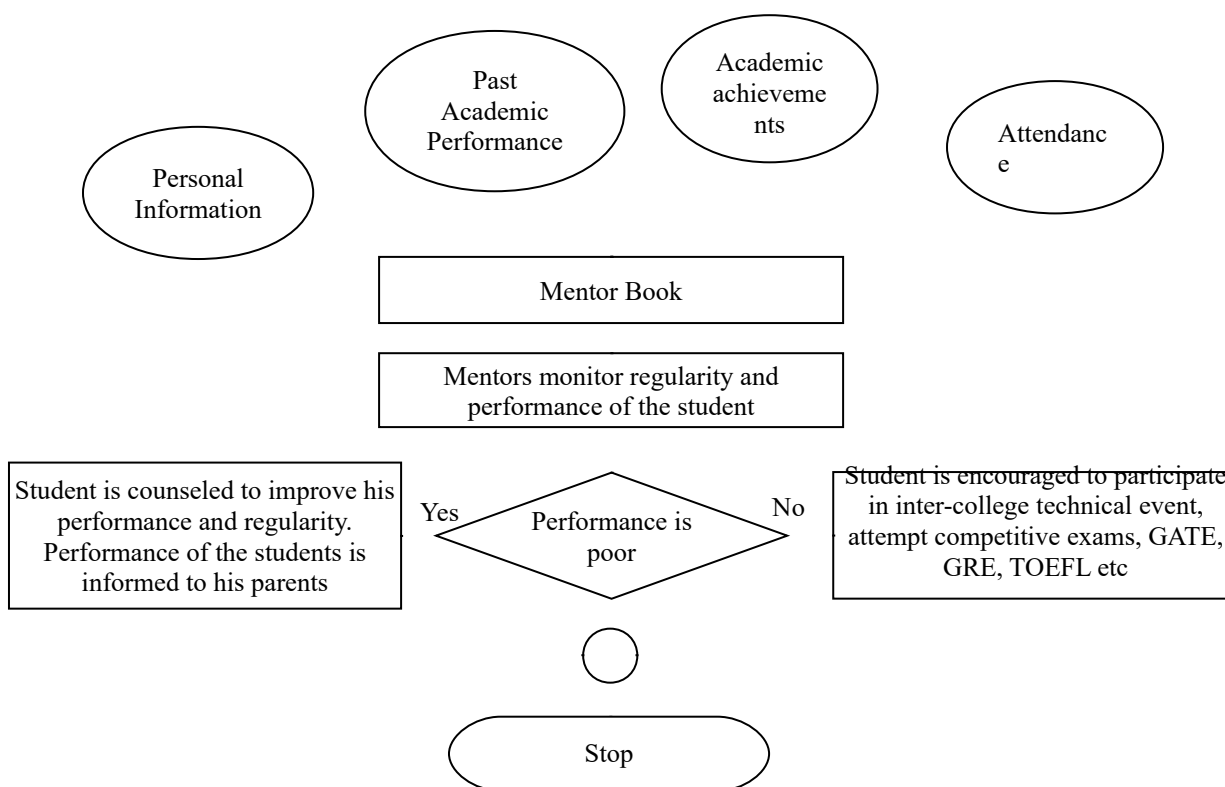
Past Academic Performance

Academic achieveme nts

Attendanc e

Personal Information

Mentor Book

Mentors monitor regularity and performance of the student

Student is counseled to improve his performance and regularity. Performance of the students is informed to his parents

Yes

Performance is poor

No

Student is encouraged to participate in inter-college technical event, attempt competitive exams, GATE, GRE, TOEFL etc

Stop